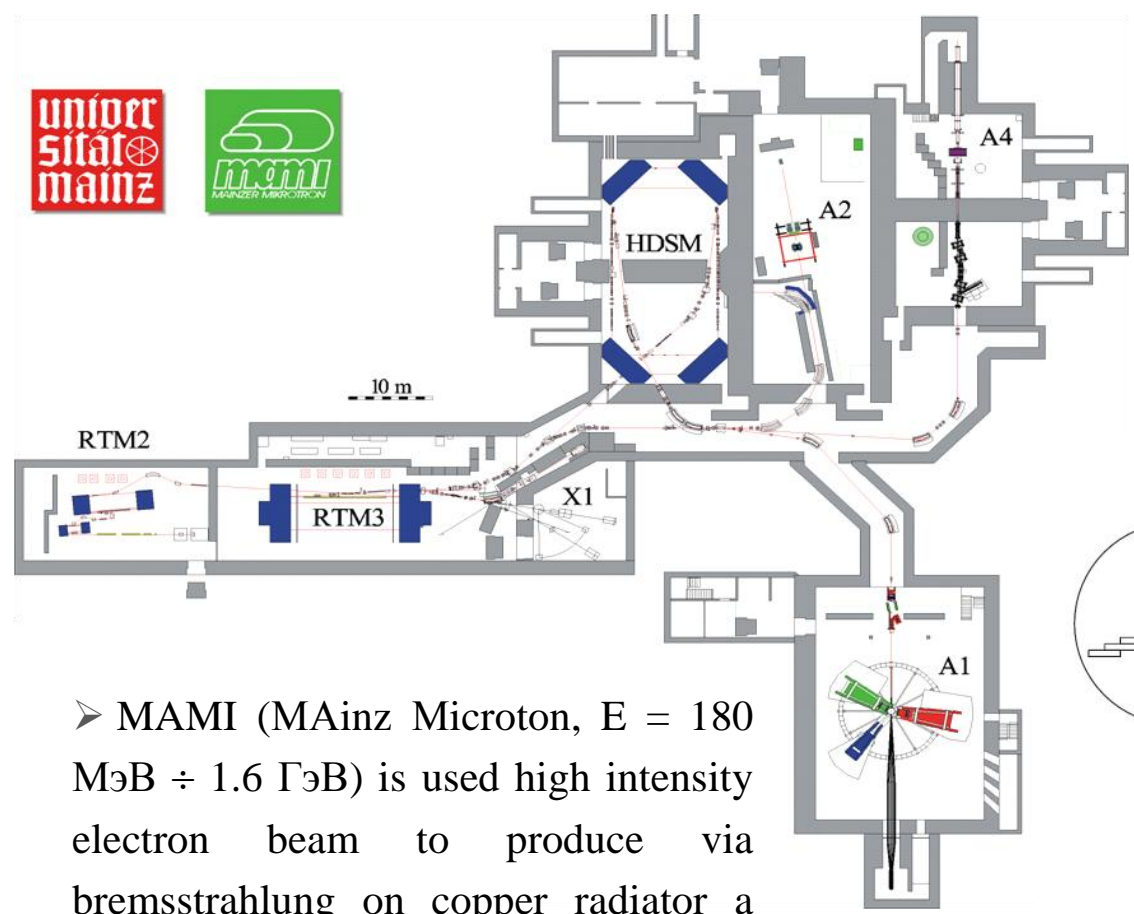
univer
sität
mainz

MAMI
MAINZER MIKROTRON

A4

A2

HDSM

10 m

RTM2

RTM3

X1

A1

➢ MAMI (MAinz Microton, E = 180 МэВ ÷ 1.6 ГэВ) is used high intensity electron beam to produce via bremsstrahlung on copper radiator a